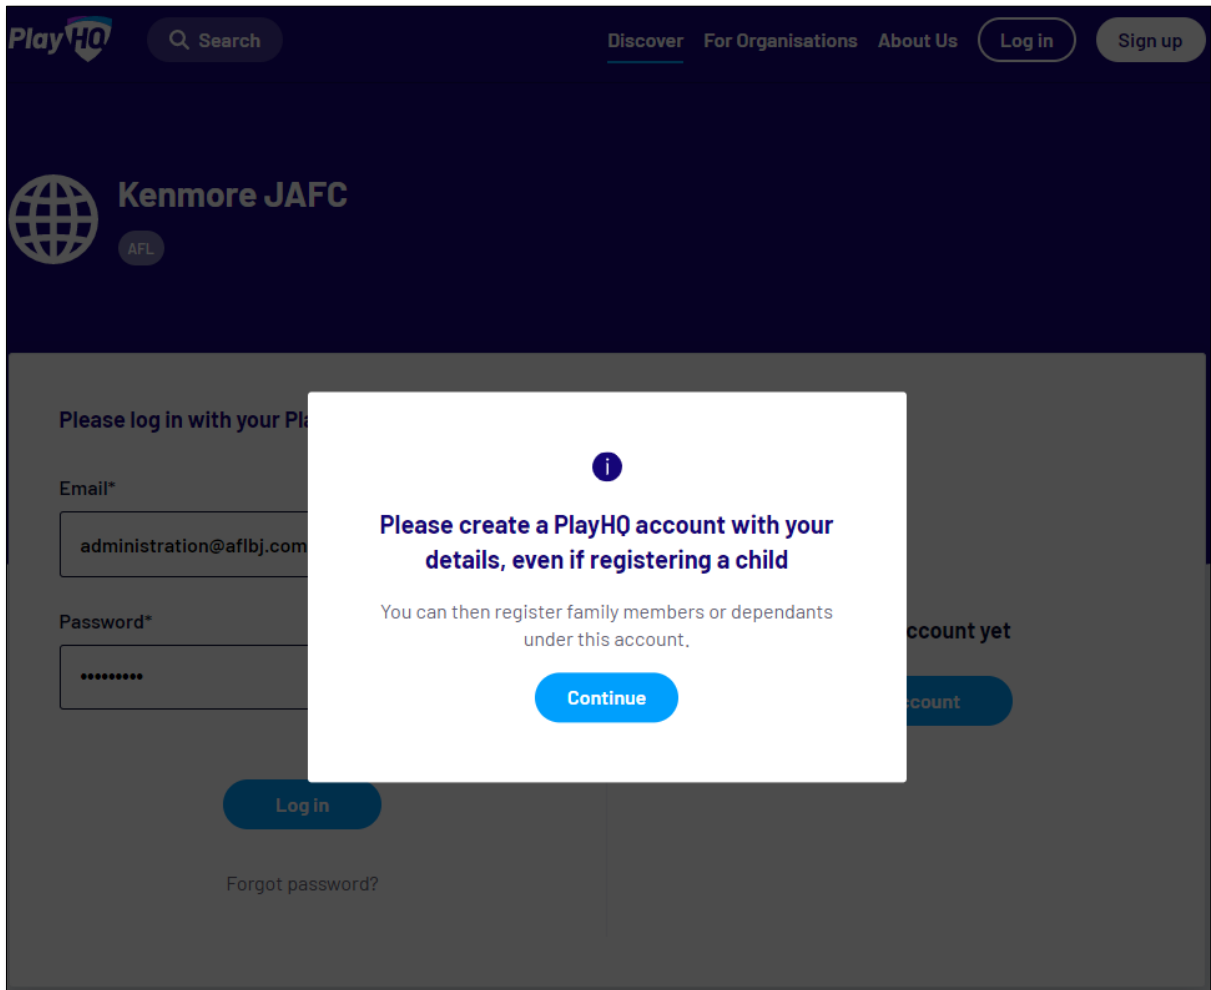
PlayHQ Search Discover For Organisations About Us Log in Sign up

Kenmore JAFC

AFL

Please log in with your Pla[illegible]

Email*

administration@aflbj.com

Password*

•••••••••

Log in

Forgot password?

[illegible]ccount yet

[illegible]ccount

Please create a PlayHQ account with your details, even if registering a child

You can then register family members or dependants under this account.

Continue